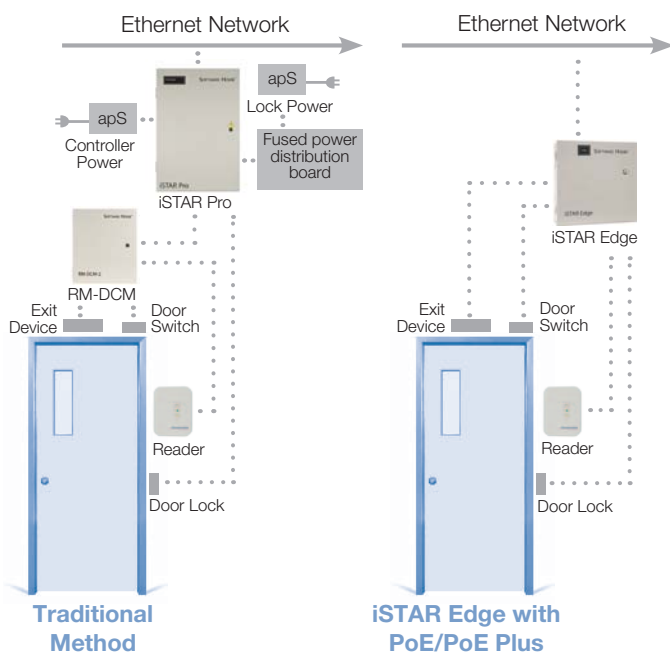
Ethernet Network

Ethernet Network

apS
Lock Power

apS
Controller Power

Software House

Fused power distribution board

iSTAR Pro

Software House

RM-DCM-2

RM-DCM

Exit Device

Door Switch

Reader

Door Lock

Traditional Method

Software House

iSTAR Edge

iSTAR Edge

Exit Device

Door Switch

Reader

Door Lock

iSTAR Edge with PoE/PoE Plus